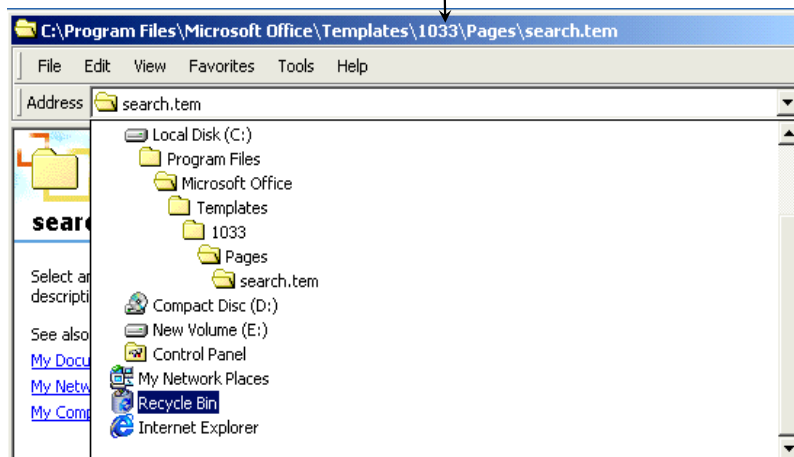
C:\Program Files\Microsoft Office\Templates\1033\Pages\search.tem

File Edit View Favorites Tools Help

Address search.tem

Local Disk (C:)
Program Files
Microsoft Office
Templates
1033
Pages
search.tem
Compact Disc (D:)
New Volume (E:)
Control Panel
My Network Places
Recycle Bin
Internet Explorer

searc

Select ar
descripti

See also
My Docu
My Netw
My Comp